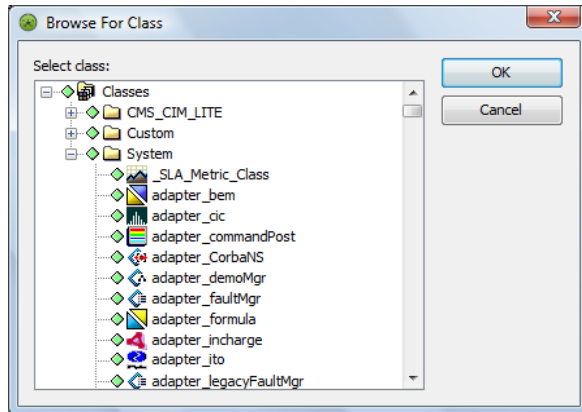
Browse For Class

Select class:

Classes
CMS_CIM_LITE
Custom
System
_SLA_Metric_Class
adapter_bem
adapter_cic
adapter_commandPost
adapter_CorbaNS
adapter_demoMgr
adapter_faultMgr
adapter_formula
adapter_incharge
adapter_ito
adapter_legacyFaultMgr

OK
Cancel